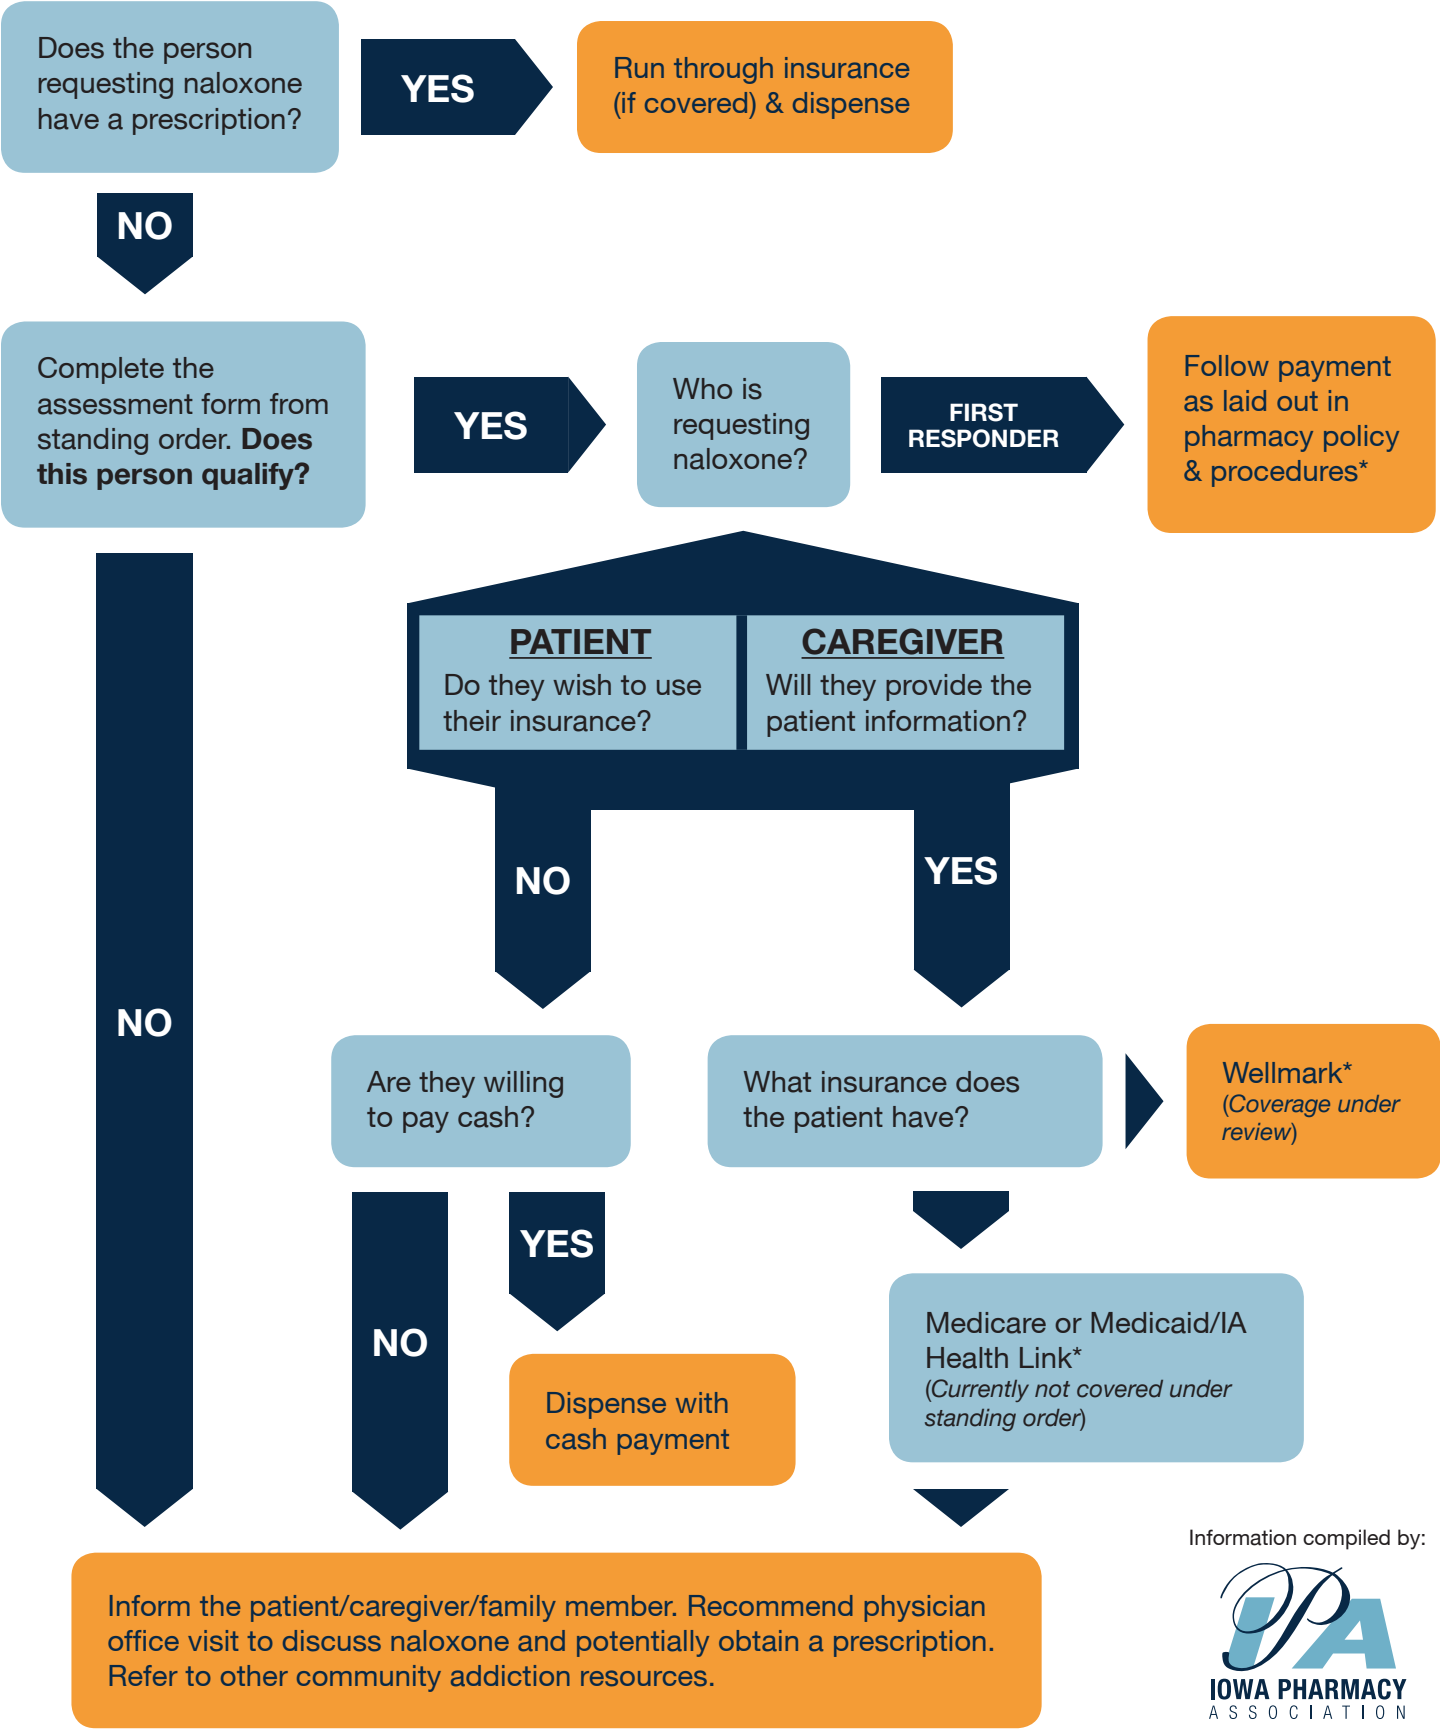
Does the person requesting naloxone have a prescription?

YES

Run through insurance (if covered) & dispense

NO

Complete the assessment form from standing order. **Does this person qualify?**

YES

Who is requesting naloxone?

FIRST RESPONDER

Follow payment as laid out in pharmacy policy & procedures*

PATIENT
Do they wish to use their insurance?

CAREGIVER
Will they provide the patient information?

NO

YES

NO

Are they willing to pay cash?

What insurance does the patient have?

Wellmark*
(Coverage under review)

NO

YES

Dispense with cash payment

Medicare or Medicaid/IA Health Link*
(Currently not covered under standing order)

Inform the patient/caregiver/family member. Recommend physician office visit to discuss naloxone and potentially obtain a prescription. Refer to other community addiction resources.

Information compiled by:

IPA
IOWA PHARMACY
ASSOCIATION